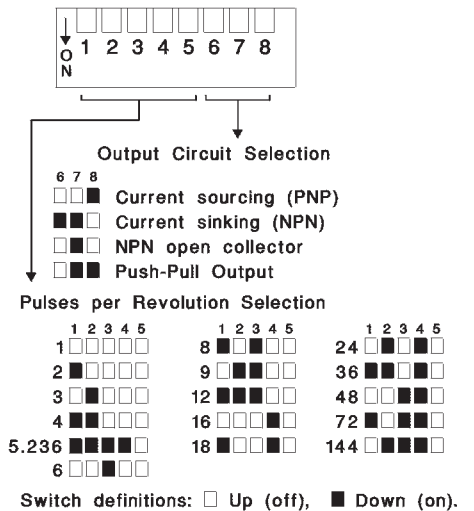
O N 1 2 3 4 5 6 7 8

Output Circuit Selection

6 7 8

□□■ Current sourcing (PNP)

■■□ Current sinking (NPN)

□■□ NPN open collector

□■■ Push-Pull Output

Pulses per Revolution Selection

| | 1 2 3 4 5 | | 1 2 3 4 5 | | 1 2 3 4 5 |
|---|---|---|---|---|---|
| 1 | □□□□□ | 8 | ■□■□□ | 24 | □■□■□ |
| 2 | ■□□□□ | 9 | □■■□□ | 36 | ■■□■□ |
| 3 | □■□□□ | 12 | ■■■□□ | 48 | □□■■□ |
| 4 | ■■□□□ | 16 | □□□■□ | 72 | ■□■■□ |
| 5.236 | ■■■■□ | 18 | ■□□■□ | 144 | □■■■□ |
| 6 | □□■□□ | | | | |

Switch definitions: □ Up (off), ■ Down (on).